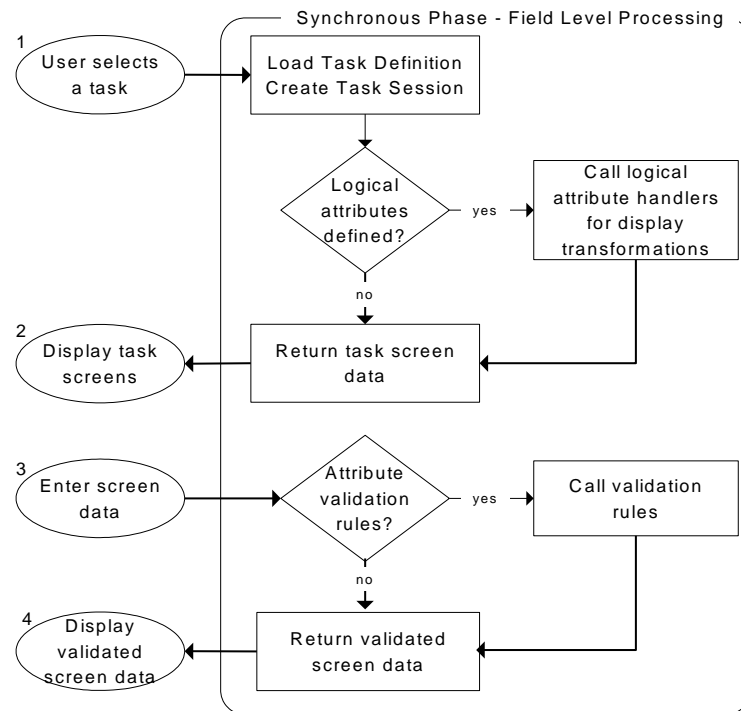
Synchronous Phase - Field Level Processing

1
User selects a task

Load Task Definition
Create Task Session

Logical attributes defined?

yes

Call logical attribute handlers for display transformations

no

2
Display task screens

Return task screen data

3
Enter screen data

Attribute validation rules?

yes

Call validation rules

no

4
Display validated screen data

Return validated screen data